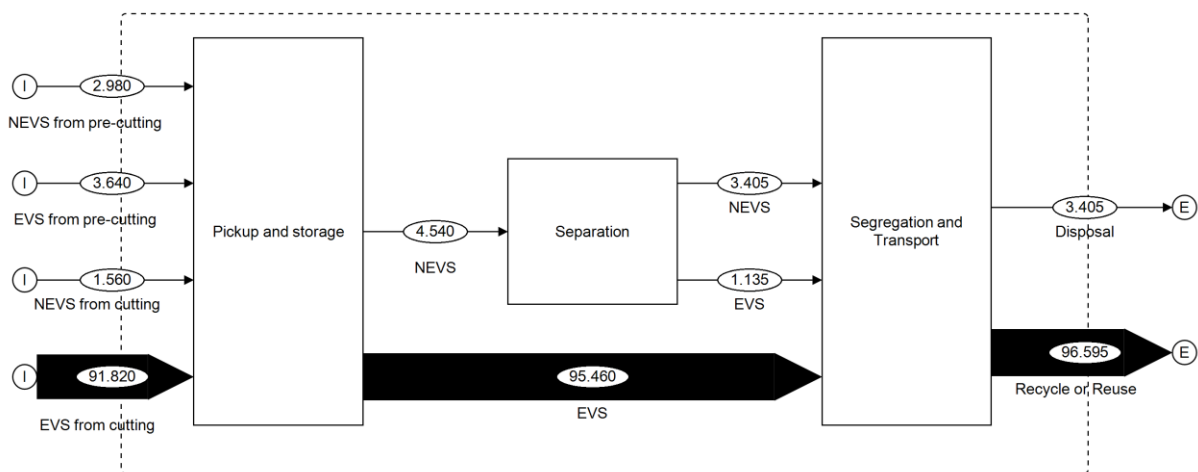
I
2.980
NEVS from pre-cutting

I
3.640
EVS from pre-cutting

I
1.560
NEVS from cutting

I
91.820
EVS from cutting

Pickup and storage

4.540
NEVS

Separation

3.405
NEVS

1.135
EVS

95.460
EVS

Segregation and Transport

3.405
Disposal
E

96.595
Recycle or Reuse
E